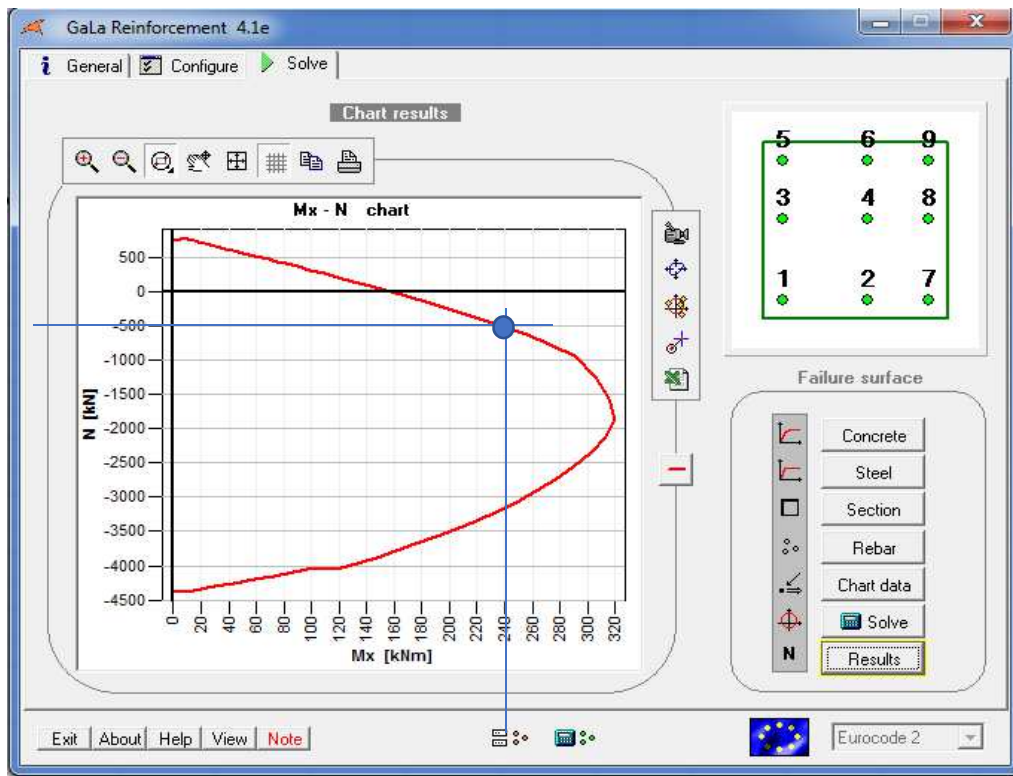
GaLa Reinforcement 4.1e

General | Configure | Solve

Chart results

Mx - N chart

500
0
-500
-1000
-1500
-2000
-2500
-3000
-3500
-4000
-4500

N [kN]

0 20 40 60 80 100 120 140 160 180 200 220 240 260 280 300 320

Mx [kNm]

5 6 9
3 4 8
1 2 7

Failure surface

Concrete
Steel
Section
Rebar
Chart data
Solve
Results

N

Exit | About | Help | View | Note

Eurocode 2